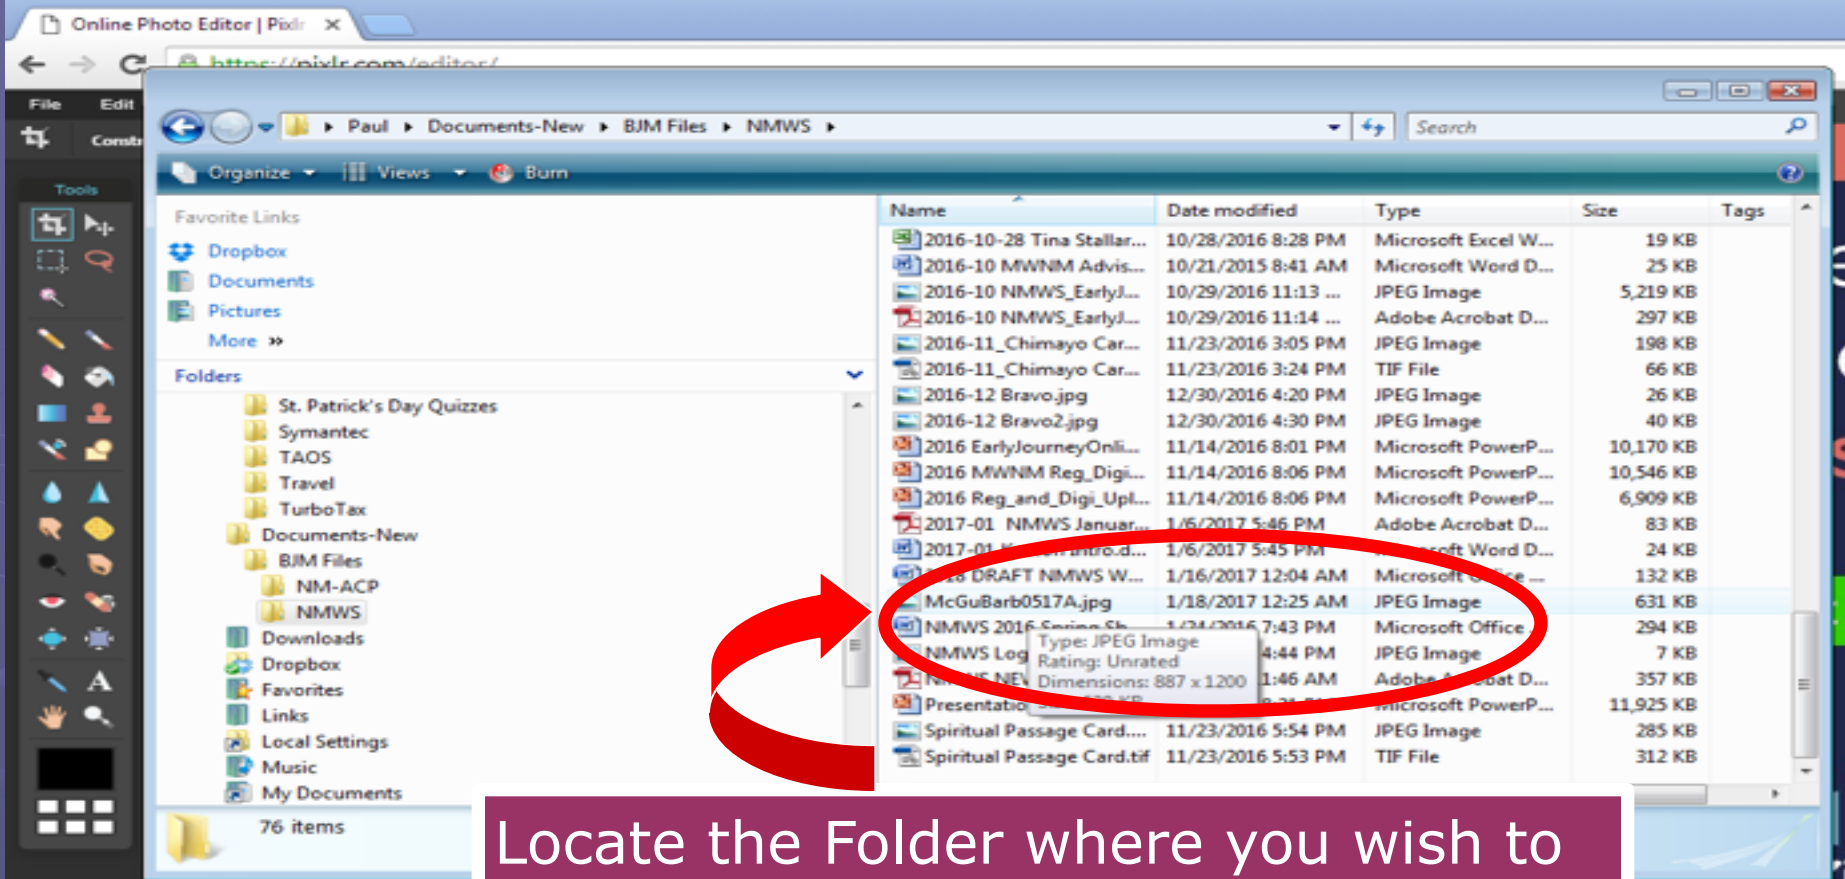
Online Photo Editor | Pixlr

https://pixlr.com/editor/

File Edit

Tools

Paul ▸ Documents-New ▸ BJM Files ▸ NMWS ▸

Search

Organize ▾ Views ▾ Burn

Favorite Links
Dropbox
Documents
Pictures
More »

Folders
St. Patrick's Day Quizzes
Symantec
TAOS
Travel
TurboTax
Documents-New
BJM Files
NM-ACP
NMWS
Downloads
Dropbox
Favorites
Links
Local Settings
Music
My Documents

| Name | Date modified | Type | Size | Tags |
|---|---|---|---|---|
| 2016-10-28 Tina Stallar... | 10/28/2016 8:28 PM | Microsoft Excel W... | 19 KB | |
| 2016-10 MWNM Advis... | 10/21/2015 8:41 AM | Microsoft Word D... | 25 KB | |
| 2016-10 NMWS_EarlyJ... | 10/29/2016 11:13 ... | JPEG Image | 5,219 KB | |
| 2016-10 NMWS_EarlyJ... | 10/29/2016 11:14 ... | Adobe Acrobat D... | 297 KB | |
| 2016-11_Chimayo Car... | 11/23/2016 3:05 PM | JPEG Image | 198 KB | |
| 2016-11_Chimayo Car... | 11/23/2016 3:24 PM | TIF File | 66 KB | |
| 2016-12 Bravo.jpg | 12/30/2016 4:20 PM | JPEG Image | 26 KB | |
| 2016-12 Bravo2.jpg | 12/30/2016 4:30 PM | JPEG Image | 40 KB | |
| 2016 EarlyJourneyOnli... | 11/14/2016 8:01 PM | Microsoft PowerP... | 10,170 KB | |
| 2016 MWNM Reg_Digi... | 11/14/2016 8:06 PM | Microsoft PowerP... | 10,546 KB | |
| 2016 Reg_and_Digi_Upl... | 11/14/2016 8:06 PM | Microsoft PowerP... | 6,909 KB | |
| 2017-01 NMWS Januar... | 1/6/2017 5:46 PM | Adobe Acrobat D... | 83 KB | |
| 2017-01 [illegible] Intro.d... | 1/6/2017 5:45 PM | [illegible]oft Word D... | 24 KB | |
| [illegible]8 DRAFT NMWS W... | 1/16/2017 12:04 AM | Microsoft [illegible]ce ... | 132 KB | |
| McGuBarb0517A.jpg | 1/18/2017 12:25 AM | JPEG Image | 631 KB | |
| NMWS 2016 Spring Sh... | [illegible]/2016 7:43 PM | Microsoft Office | 294 KB | |
| NMWS Log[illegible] | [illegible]:44 PM | JPEG Image | 7 KB | |
| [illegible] NEW | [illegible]:46 AM | Adobe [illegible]bat D... | 357 KB | |
| Presentatio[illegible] | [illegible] | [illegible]icrosoft PowerP... | 11,925 KB | |
| Spiritual Passage Card.... | 11/23/2016 5:54 PM | JPEG Image | 285 KB | |
| Spiritual Passage Card.tif | 11/23/2016 5:53 PM | TIF File | 312 KB | |

Type: JPEG Image
Rating: Unrated
Dimensions: 887 x 1200

76 items

Locate the Folder where you wish to